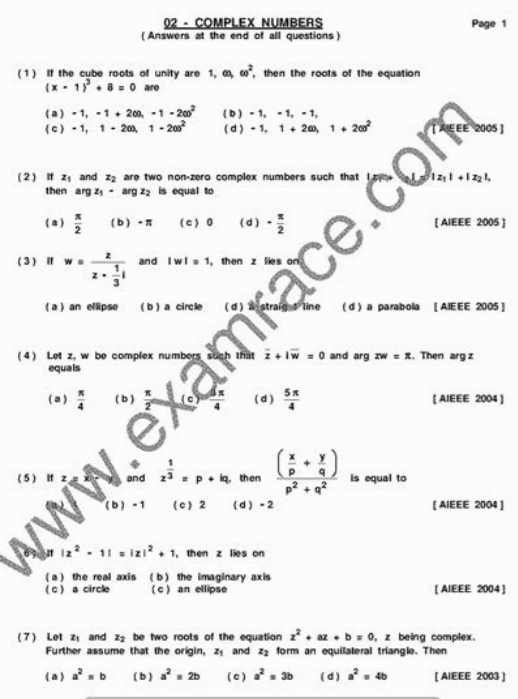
02 - COMPLEX NUMBERS
( Answers at the end of all questions )

Page 1

(1) If the cube roots of unity are 1, $\omega$, $\omega^2$, then the roots of the equation $(x - 1)^3 + 8 = 0$ are

(a) -1, -1 + 2$\omega$, -1 - 2$\omega^2$ (b) -1, -1, -1,
(c) -1, 1 - 2$\omega$, 1 - 2$\omega^2$ (d) -1, 1 + 2$\omega$, 1 + 2$\omega^2$ [AIEEE 2005]

(2) If $z_1$ and $z_2$ are two non-zero complex numbers such that $|z_1 + z_2| = |z_1| + |z_2|$, then arg $z_1$ - arg $z_2$ is equal to

(a) $\frac{\pi}{2}$ (b) $-\pi$ (c) 0 (d) $-\frac{\pi}{2}$ [AIEEE 2005]

(3) If $w = \frac{z}{z - \frac{1}{3}i}$ and $|w| = 1$, then z lies on

(a) an ellipse (b) a circle (d) a straight line (d) a parabola [AIEEE 2005]

(4) Let z, w be complex numbers such that $\bar{z} + i\bar{w} = 0$ and arg zw = $\pi$. Then arg z equals

(a) $\frac{\pi}{4}$ (b) $\frac{\pi}{2}$ (c) $\frac{3\pi}{4}$ (d) $\frac{5\pi}{4}$ [AIEEE 2004]

(5) If $z = x - iy$ and $z^{\frac{1}{3}} = p + iq$, then $\frac{\left(\frac{x}{p} + \frac{y}{q}\right)}{p^2 + q^2}$ is equal to

(a) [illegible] (b) -1 (c) 2 (d) -2 [AIEEE 2004]

(6) If $|z^2 - 1| = |z|^2 + 1$, then z lies on

(a) the real axis (b) the imaginary axis
(c) a circle (c) an ellipse [AIEEE 2004]

(7) Let $z_1$ and $z_2$ be two roots of the equation $z^2 + az + b = 0$, z being complex. Further assume that the origin, $z_1$ and $z_2$ form an equilateral triangle. Then

(a) $a^2 = b$ (b) $a^2 = 2b$ (c) $a^2 = 3b$ (d) $a^2 = 4b$ [AIEEE 2003]

www.examrace.com